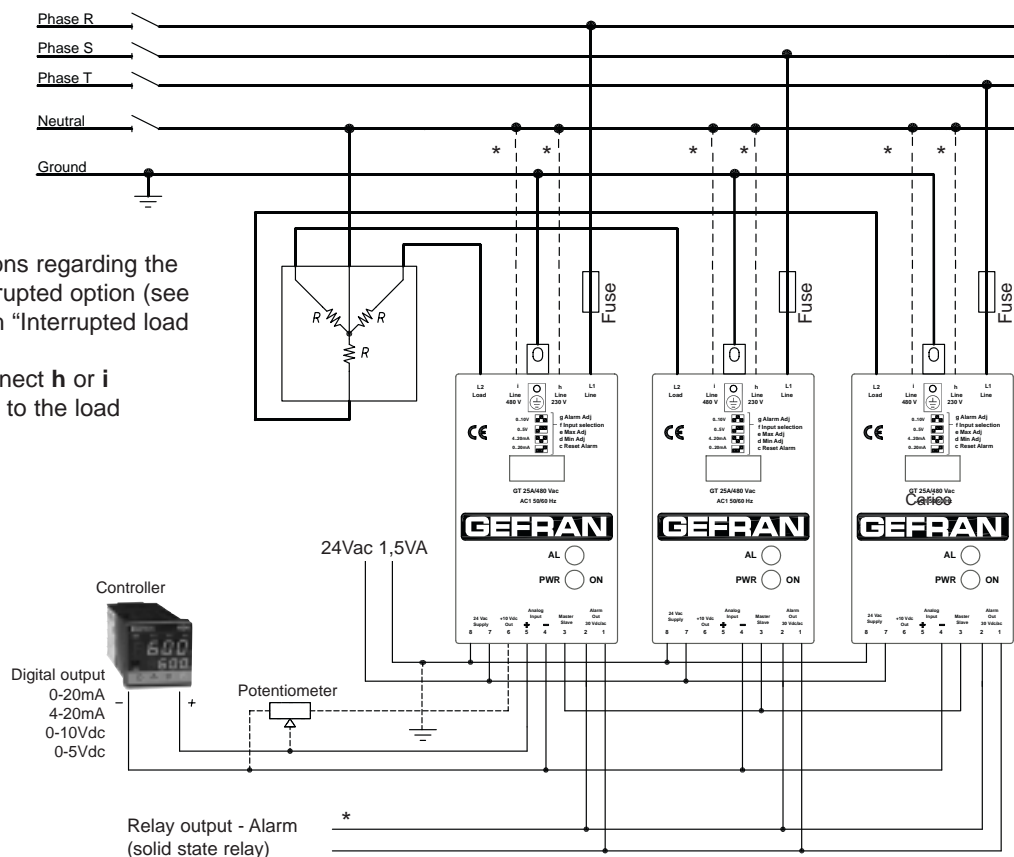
Phase R
Phase S
Phase T
Neutral
Ground

ons regarding the rupted option (see n "Interrupted load

nect **h** or **i** to the load

R
R
R

\*
\*
\*
\*
\*
\*

Fuse
Fuse
Fuse

L2 Load
i Line 480 V
h Line 230 V
L1 Line
CE
0..10V
0..5V
4..20mA
0..20mA
g Alarm Adj
f Input selection
e Max Adj
d Min Adj
c Reset Alarm
GT 25A/480 Vac
AC1 50/60 Hz
GEFRAN
AL
PWR ON
24 Vac Supply
+10 Vdc Out
Analog Input
Master Slave
Alarm Out 30 Vdc/ac
8 7 6 5 4 3 2 1

L2 Load
i Line 480 V
h Line 230 V
L1 Line
CE
0..10V
0..5V
4..20mA
0..20mA
g Alarm Adj
f Input selection
e Max Adj
d Min Adj
c Reset Alarm
GT 25A/480 Vac
AC1 50/60 Hz
GEFRAN
AL
PWR ON
24 Vac Supply
+10 Vdc Out
Analog Input
Master Slave
Alarm Out 30 Vdc/ac
8 7 6 5 4 3 2 1

L2 Load
i Line 480 V
h Line 230 V
L1 Line
CE
0..10V
0..5V
4..20mA
0..20mA
g Alarm Adj
f Input selection
e Max Adj
d Min Adj
c Reset Alarm
GT 25A/480 Vac
Carico
GEFRAN
AL
PWR ON
24 Vac Supply
+10 Vdc Out
Analog Input
Master Slave
Alarm Out 30 Vdc/ac
8 7 6 5 4 3 2 1

24Vac 1,5VA

Controller
600
600
Digital output
0-20mA
4-20mA
0-10Vdc
0-5Vdc
–
+
Potentiometer

Relay output - Alarm
(solid state relay)
\*